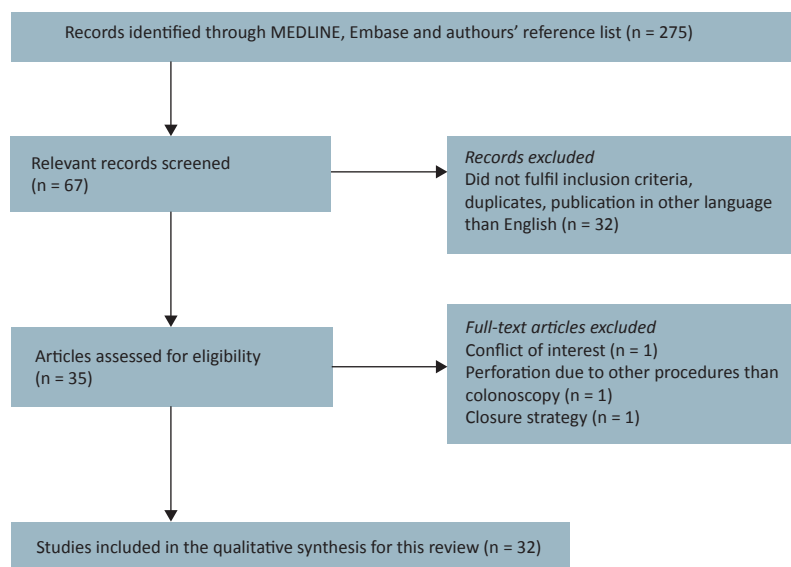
Records identified through MEDLINE, Embase and authours' reference list (n = 275)

Relevant records screened
(n = 67)

*Records excluded*
Did not fulfil inclusion criteria, duplicates, publication in other language than English (n = 32)

Articles assessed for eligibility
(n = 35)

*Full-text articles excluded*
Conflict of interest (n = 1)
Perforation due to other procedures than colonoscopy (n = 1)
Closure strategy (n = 1)

Studies included in the qualitative synthesis for this review (n = 32)